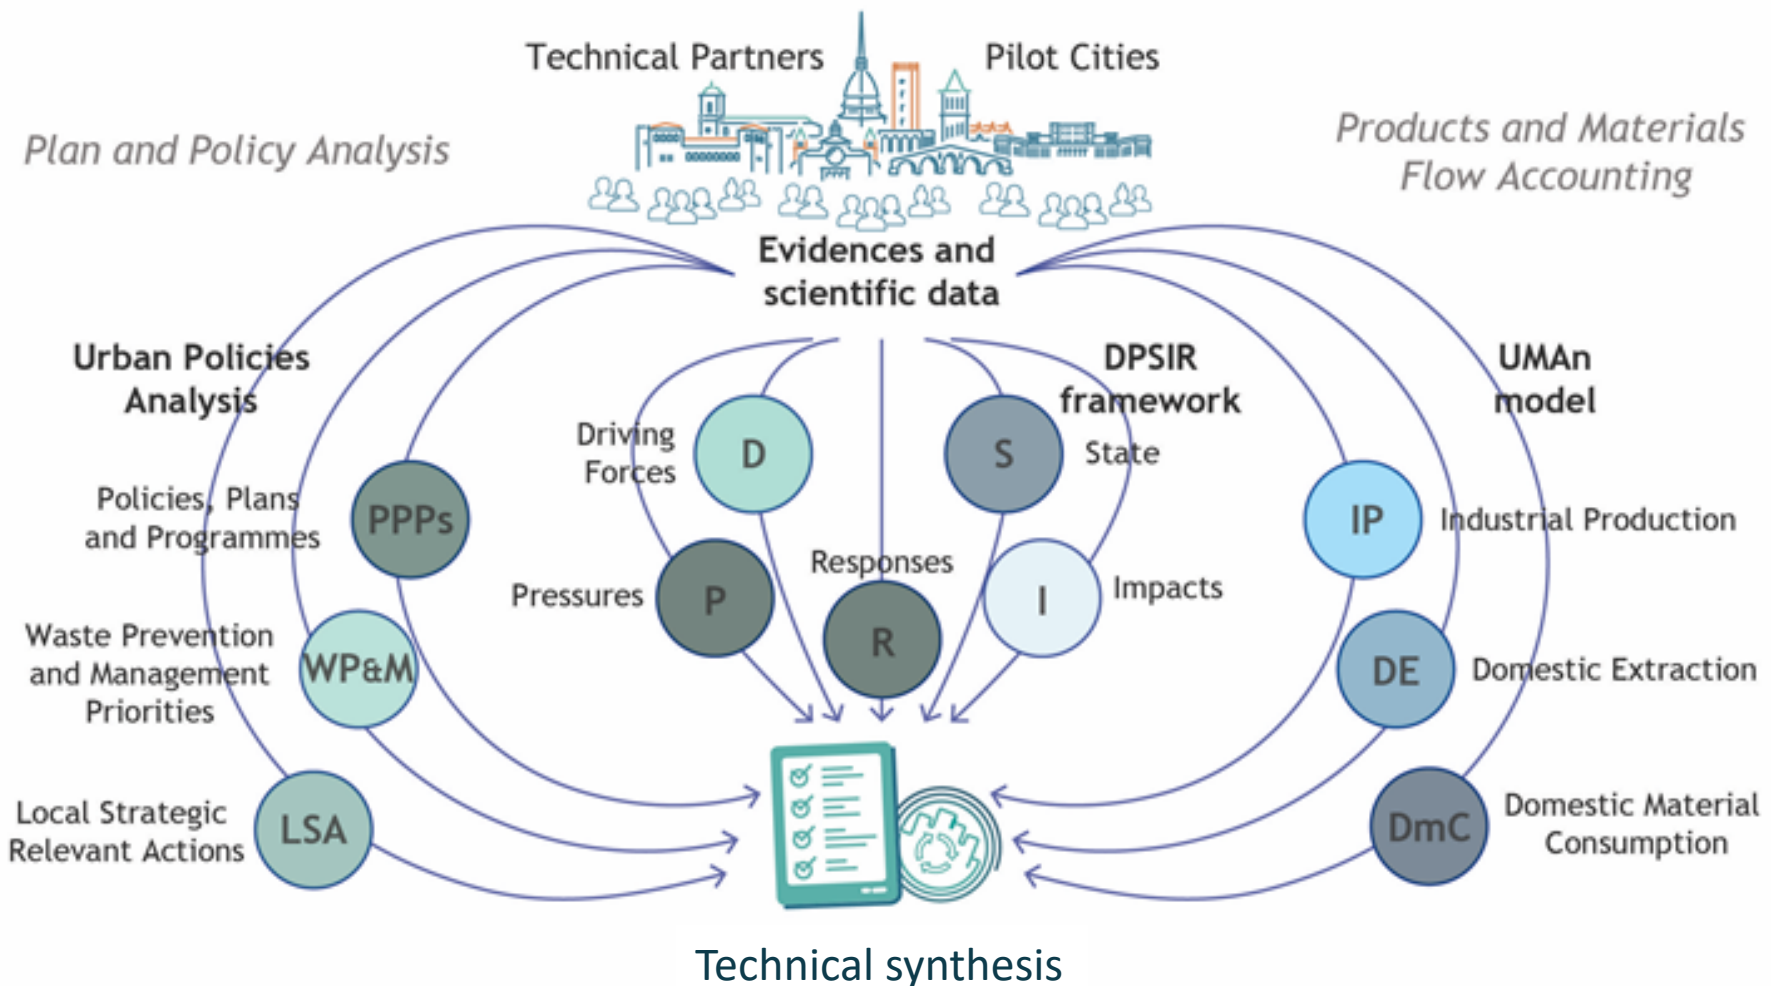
Technical Partners

Pilot Cities

Plan and Policy Analysis

Products and Materials Flow Accounting

Evidences and scientific data

Urban Policies Analysis

DPSIR framework

UMAn model

Driving Forces

D

S

State

Policies, Plans and Programmes

PPPs

IP

Industrial Production

Responses

Pressures

P

R

I

Impacts

Waste Prevention and Management Priorities

WP&M

DE

Domestic Extraction

Local Strategic Relevant Actions

LSA

DmC

Domestic Material Consumption

Technical synthesis